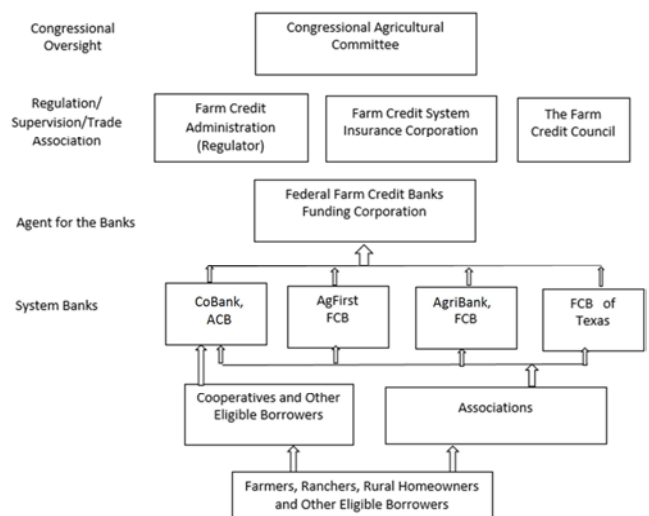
Congressional Oversight

Congressional Agricultural Committee

Regulation/ Supervision/Trade Association

Farm Credit Administration (Regulator)

Farm Credit System Insurance Corporation

The Farm Credit Council

Agent for the Banks

Federal Farm Credit Banks Funding Corporation

System Banks

CoBank, ACB

AgFirst FCB

AgriBank, FCB

FCB of Texas

Cooperatives and Other Eligible Borrowers

Associations

Farmers, Ranchers, Rural Homeowners and Other Eligible Borrowers